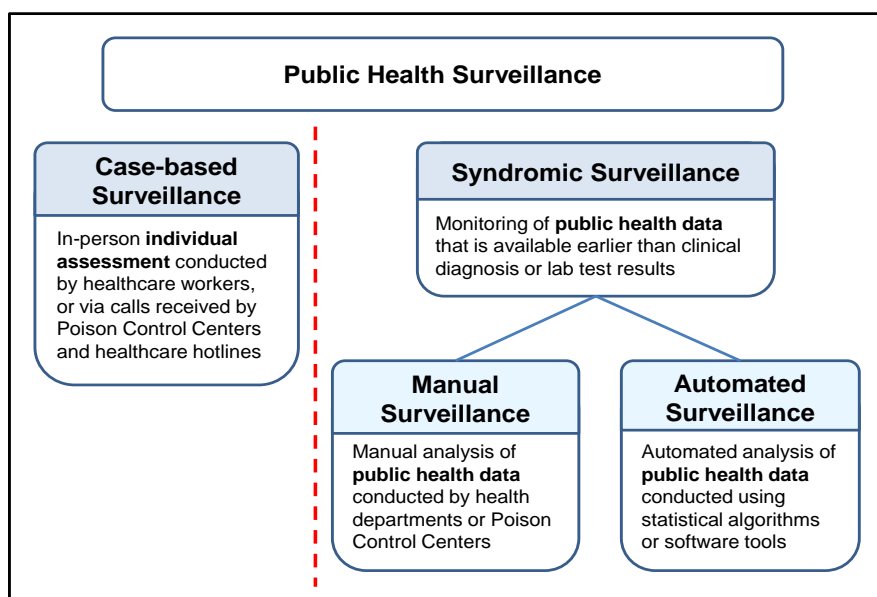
Public Health Surveillance

Case-based Surveillance

In-person **individual assessment** conducted by healthcare workers, or via calls received by Poison Control Centers and healthcare hotlines

Syndromic Surveillance

Monitoring of **public health data** that is available earlier than clinical diagnosis or lab test results

Manual Surveillance

Manual analysis of **public health data** conducted by health departments or Poison Control Centers

Automated Surveillance

Automated analysis of **public health data** conducted using statistical algorithms or software tools